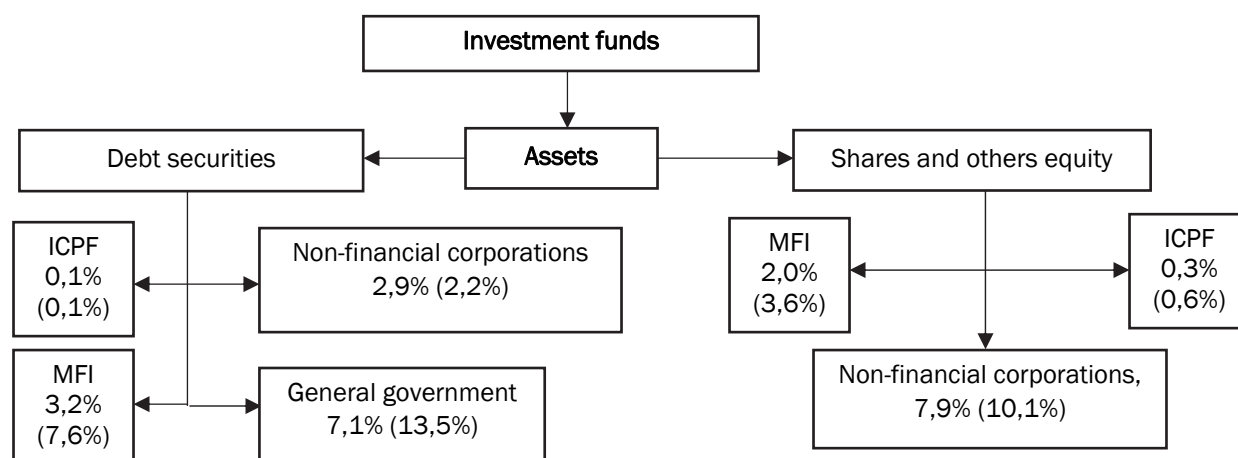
Investment funds

Assets

Debt securities

Shares and others equity

ICPF
0,1%
(0,1%)

Non-financial corporations
2,9% (2,2%)

MFI
3,2%
(7,6%)

General government
7,1% (13,5%)

MFI
2,0%
(3,6%)

ICPF
0,3%
(0,6%)

Non-financial corporations,
7,9% (10,1%)